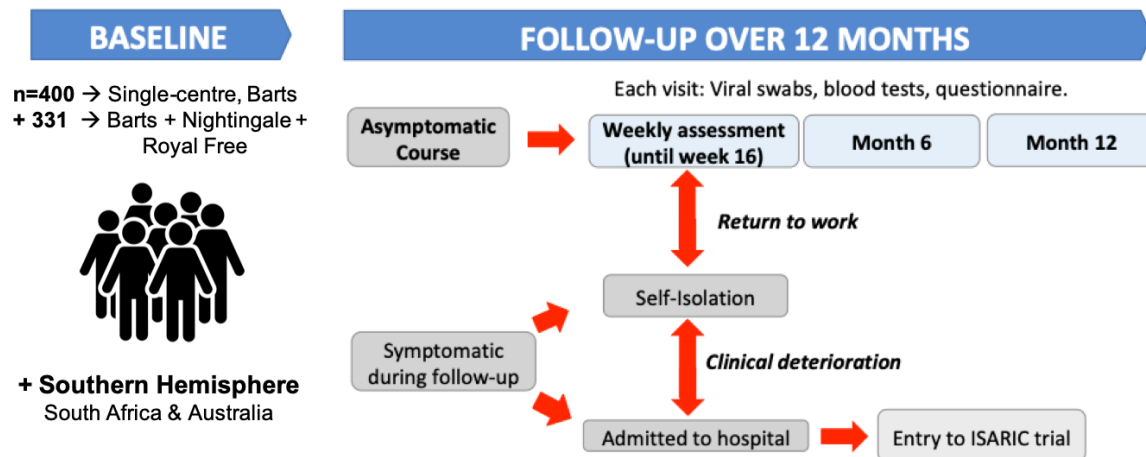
BASELINE

n=400 → Single-centre, Barts
+ 331 → Barts + Nightingale + Royal Free

+ Southern Hemisphere
South Africa & Australia

FOLLOW-UP OVER 12 MONTHS

Each visit: Viral swabs, blood tests, questionnaire.

Asymptomatic Course

Weekly assessment (until week 16)

Month 6

Month 12

Return to work

Self-Isolation

Symptomatic during follow-up

Clinical deterioration

Admitted to hospital

Entry to ISARIC trial